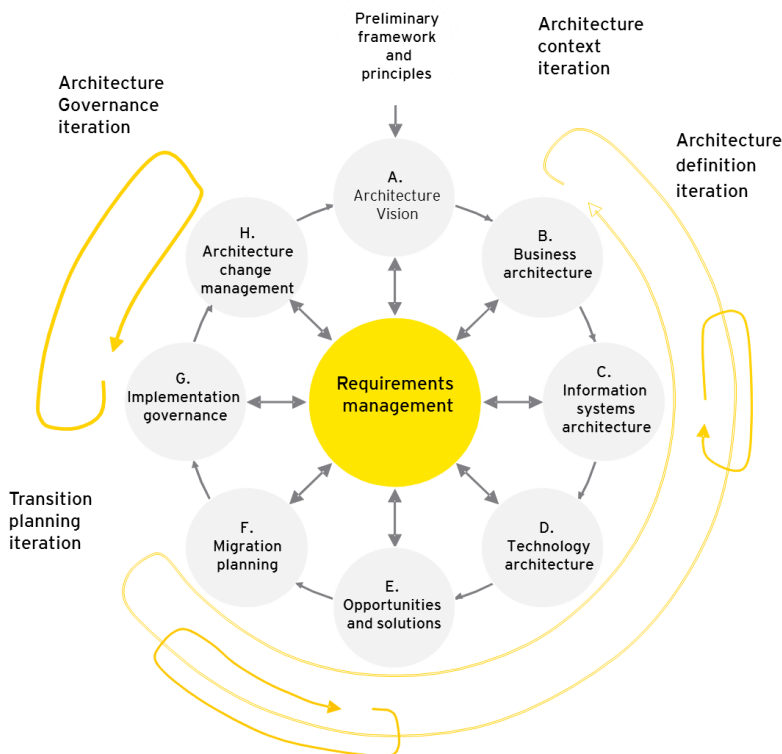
Preliminary framework and principles

Architecture context iteration

Architecture Governance iteration

Architecture definition iteration

A.
Architecture Vision

H.
Architecture change management

B.
Business architecture

Requirements management

G.
Implementation governance

C.
Information systems architecture

F.
Migration planning

D.
Technology architecture

E.
Opportunities and solutions

Transition planning iteration